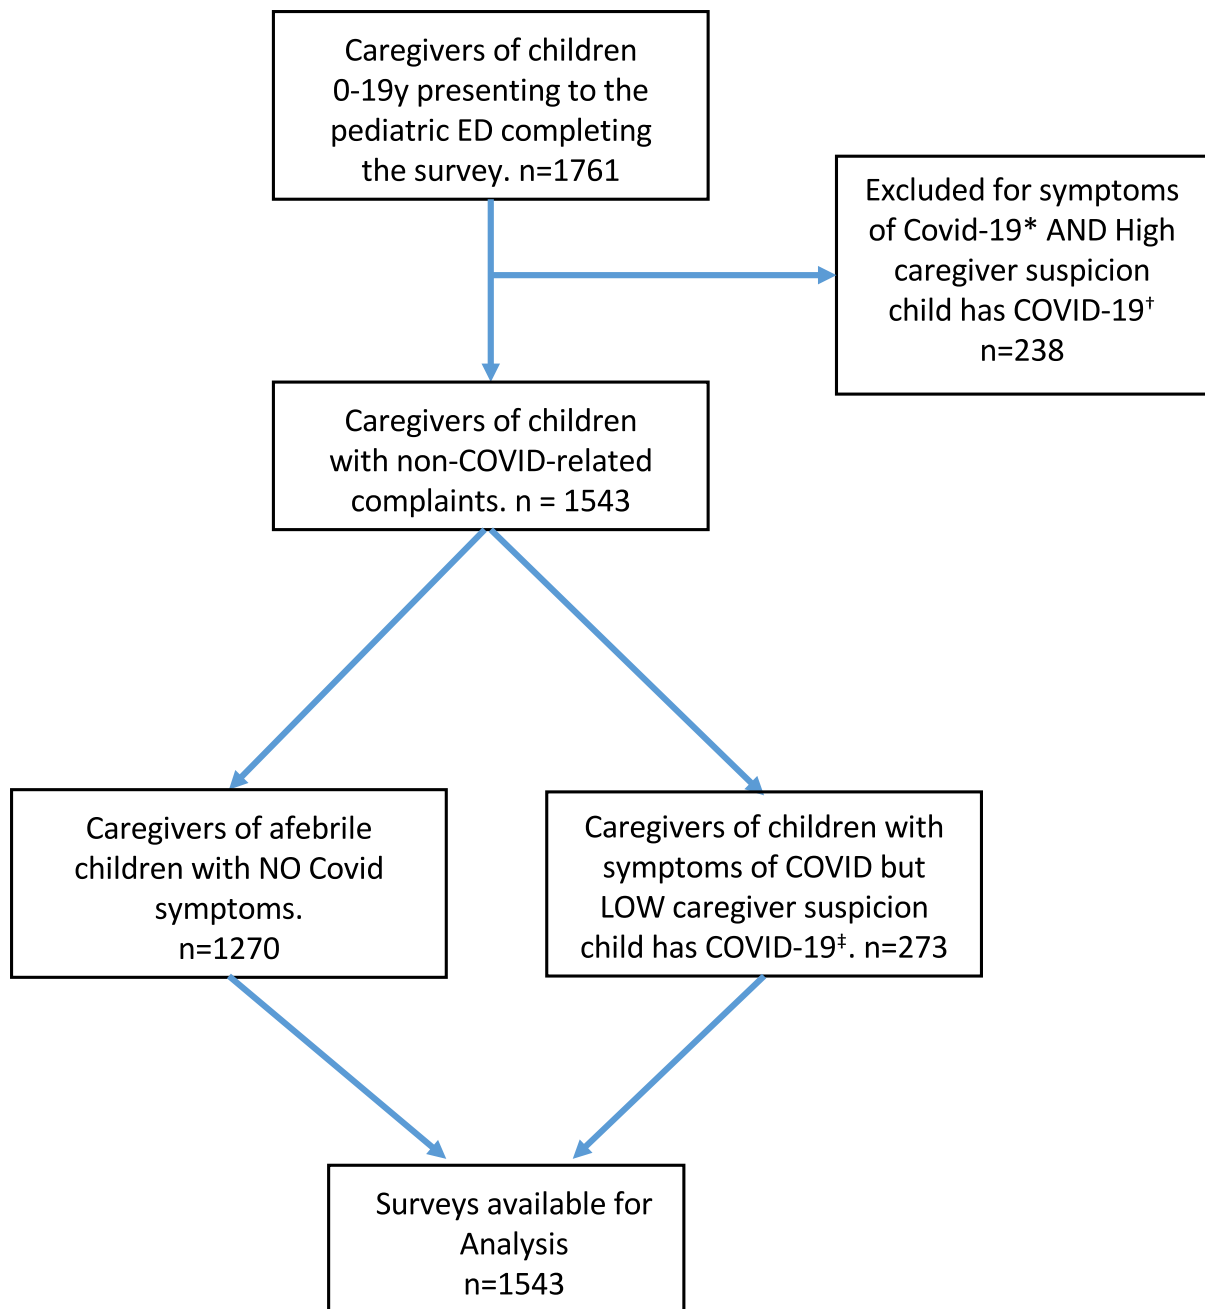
Caregivers of children 0-19y presenting to the pediatric ED completing the survey. n=1761

Excluded for symptoms of Covid-19* AND High caregiver suspicion child has COVID-19$^{\dagger}$ n=238

Caregivers of children with non-COVID-related complaints. n = 1543

Caregivers of afebrile children with NO Covid symptoms. n=1270

Caregivers of children with symptoms of COVID but LOW caregiver suspicion child has COVID-19$^{\ddagger}$. n=273

Surveys available for Analysis n=1543